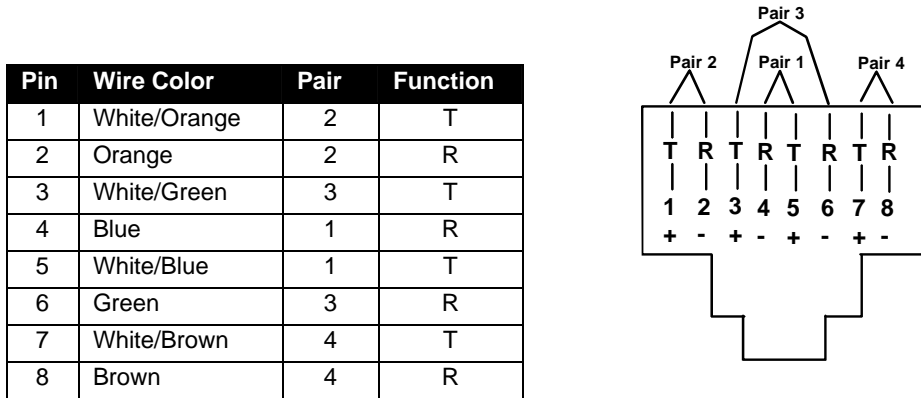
| Pin | Wire Color | Pair | Function |
|---|---|---|---|
| 1 | White/Orange | 2 | T |
| 2 | Orange | 2 | R |
| 3 | White/Green | 3 | T |
| 4 | Blue | 1 | R |
| 5 | White/Blue | 1 | T |
| 6 | Green | 3 | R |
| 7 | White/Brown | 4 | T |
| 8 | Brown | 4 | R |

Pair 3
Pair 2 Pair 1 Pair 4
T R T R T R T R
1 2 3 4 5 6 7 8
+ - + - + - + -